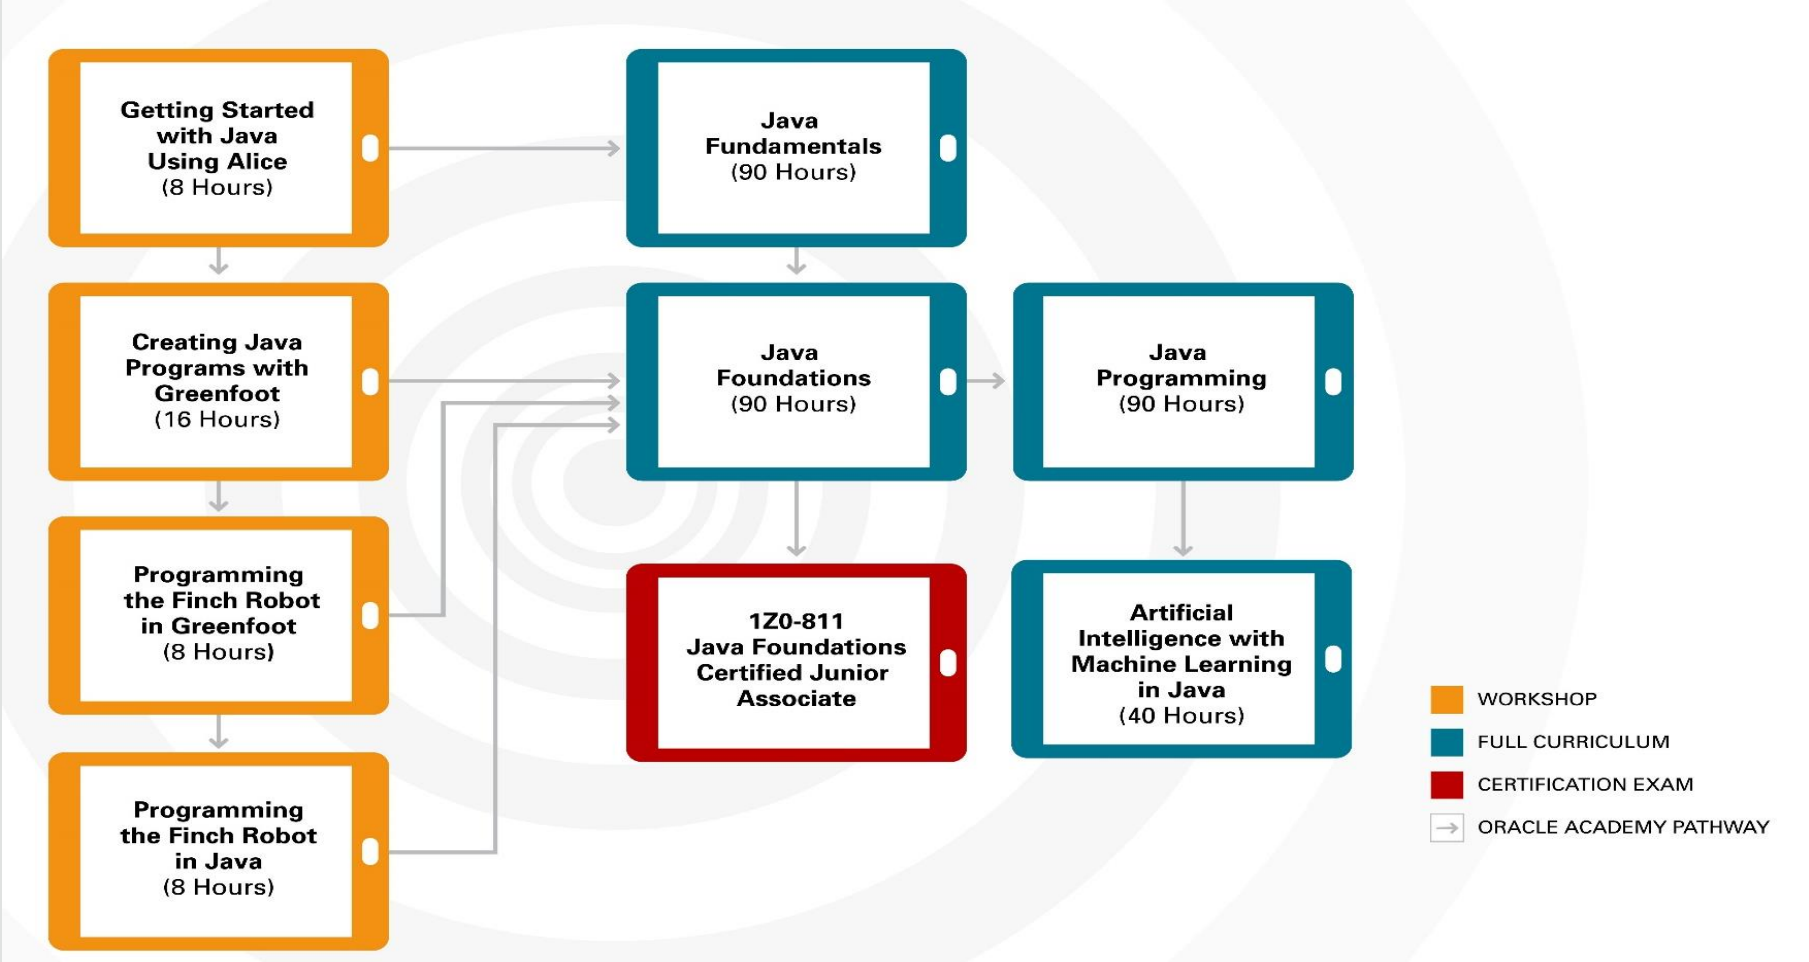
Getting Started with Java Using Alice
(8 Hours)

Creating Java Programs with Greenfoot
(16 Hours)

Programming the Finch Robot in Greenfoot
(8 Hours)

Programming the Finch Robot in Java
(8 Hours)

Java Fundamentals
(90 Hours)

Java Foundations
(90 Hours)

1Z0-811
Java Foundations Certified Junior Associate

Java Programming
(90 Hours)

Artificial Intelligence with Machine Learning in Java
(40 Hours)

WORKSHOP
FULL CURRICULUM
CERTIFICATION EXAM
ORACLE ACADEMY PATHWAY